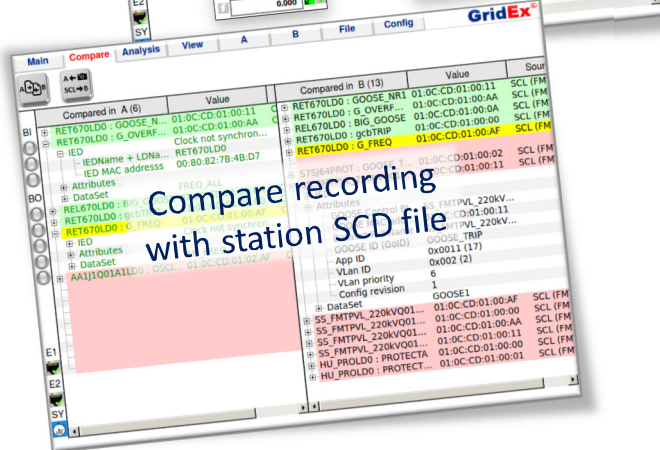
E2
SY
0.000
GridEx
Main
Compare
Analysis
View
A
B
File
Config
A↔B
SCL→B
Compared in A (6)
Value
BI
RET670LD0 : GOOSE_N...
01:0C:CD:01:00:11
RET670LD0 : G_OVERF...
01:0C:CD:01:00:AA
IED
Clock not synchron...
RET670LD0
IEDName + LDNa...
00:80:B2:7B:4B:D7
IED MAC address
Attributes
FREQ ALL
DataSet
BO
REL670LD0 : BIG_GOOS...
RET670LD0 : gcbTRIP
01:0C:CD:01:00:AF
RET670LD0 : G_FREQ
Clock not synchron...
IED
Attributes
DataSet
AA1J1Q01A1LD0 : OSCI...
01:0C:CD:01:02:AF
E1
E2
SY
Compared in B (13)
Value
Sour
RET670LD0 : GOOSE_NR1
01:0C:CD:01:00:11
SCL (FM
RET670LD0 : G_OVERF...
01:0C:CD:01:00:AA
SCL (FM
REL670LD0 : BIG_GOOSE
01:0C:CD:01:00:00
SCL (FM
RET670LD0 : gcbTRIP
01:0C:CD:01:00:AF
SCL (FM
RET670LD0 : G_FREQ
01:0C:CD:01:00:02
SCL (FM
S7S|64PROT : GOOSE_T...
01:0C:CD:01:00:11
SCL (FM
SS_FMTPVL_220kV...
Attributes
SS_FMTPVL_220kV...
GOOSE Control B...
01:0C:CD:01:00:11
GOOSE ID (GoID)
GOOSE_TRIP
App ID
0x0011 (17)
VLan ID
0x002 (2)
VLan priority
6
Config revision
1
GOOSE1
DataSet
01:0C:CD:01:00:AF
SCL (FM
SS_FMTPVL_220kVQ01...
01:0C:CD:01:00:00
SCL (FM
SS_FMTPVL_220kVQ01...
01:0C:CD:01:00:AA
SCL (FM
SS_FMTPVL_220kVQ01...
01:0C:CD:01:00:11
SCL (FM
HU_PROLD0 : PROTECTA
01:0C:CD:01:00:00
SCL (FM
HU_PROLD0 : PROTECT...
01:0C:CD:01:00:01
SCL (FM
Compare recording with station SCD file